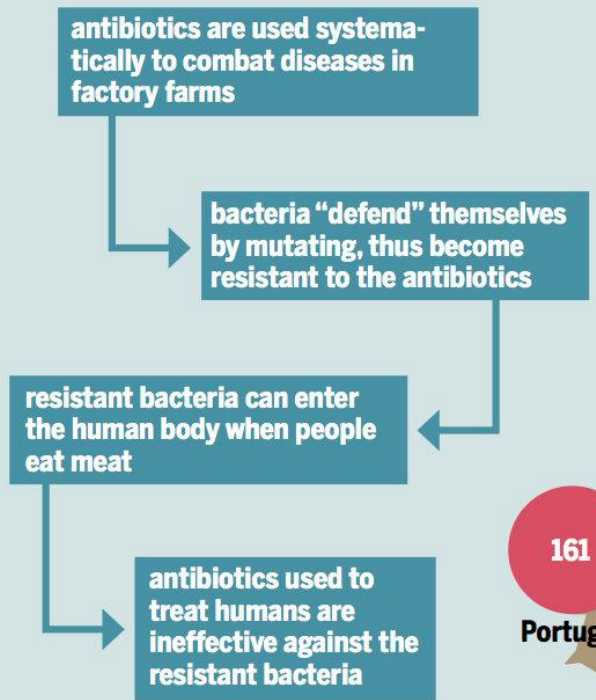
antibiotics are used systematically to combat diseases in factory farms

bacteria “defend” themselves by mutating, thus become resistant to the antibiotics

resistant bacteria can enter the human body when people eat meat

antibiotics used to treat humans are ineffective against the resistant bacteria

161

Portug